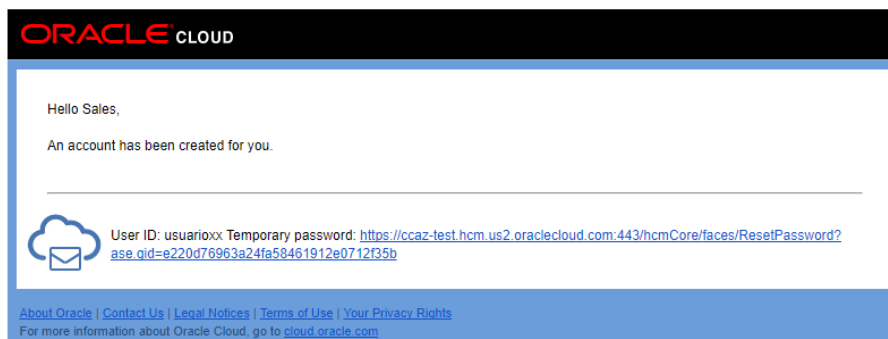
ORACLE CLOUD

Hello Sales,

An account has been created for you.

User ID: usuarioxx Temporary password: https://ccaz-test.hcm.us2.oraclecloud.com:443/hcmCore/faces/ResetPassword?ase.gid=e220d76963a24fa58461912e0712f35b

About Oracle | Contact Us | Legal Notices | Terms of Use | Your Privacy Rights
For more information about Oracle Cloud, go to cloud.oracle.com